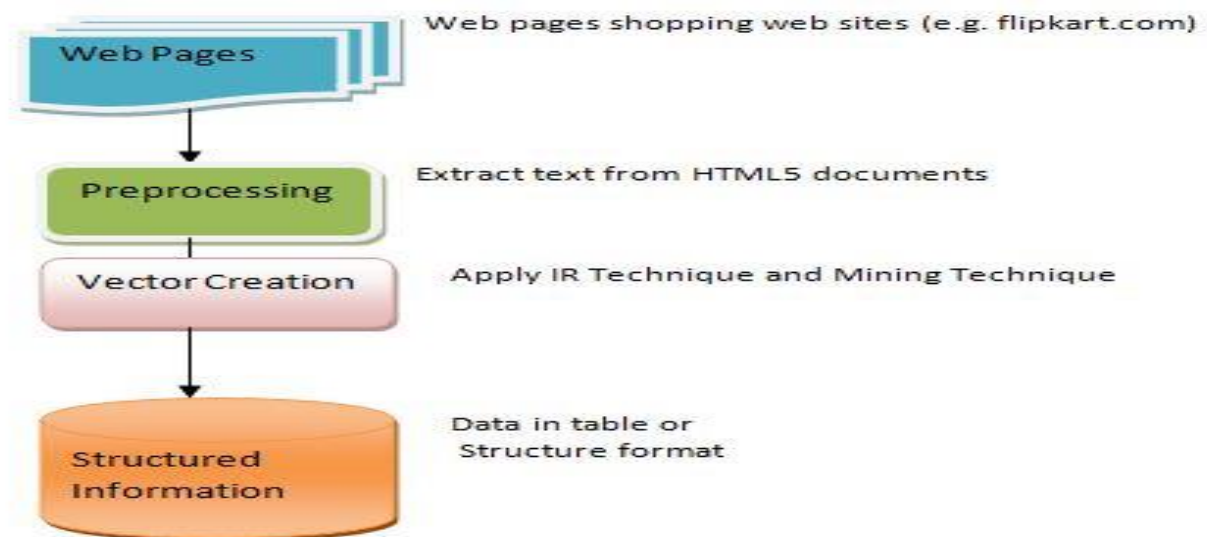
Web Pages

Web pages shopping web sites (e.g. flipkart.com)

Preprocessing

Extract text from HTML5 documents

Vector Creation

Apply IR Technique and Mining Technique

Structured Information

Data in table or Structure format